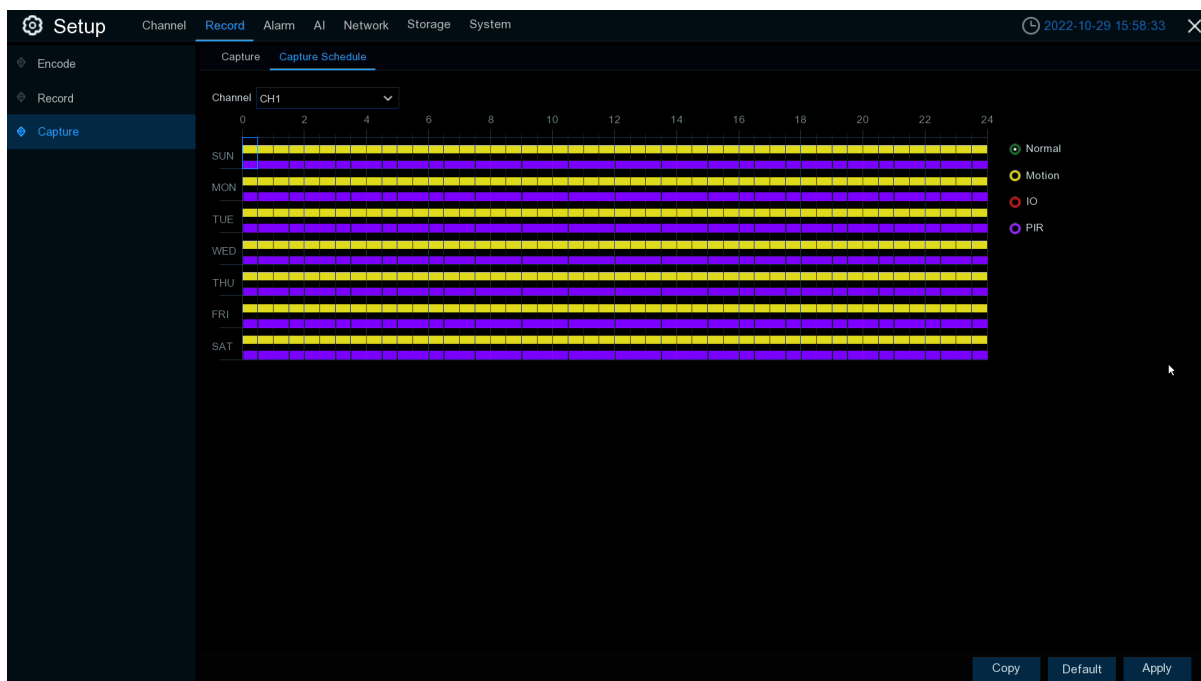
Setup Channel Record Alarm AI Network Storage System 2022-10-29 15:58:33

Encode
Record
Capture

Capture Capture Schedule

Channel CH1

0 2 4 6 8 10 12 14 16 18 20 22 24

SUN
MON
TUE
WED
THU
FRI
SAT

Normal
Motion
IO
PIR

Copy Default Apply